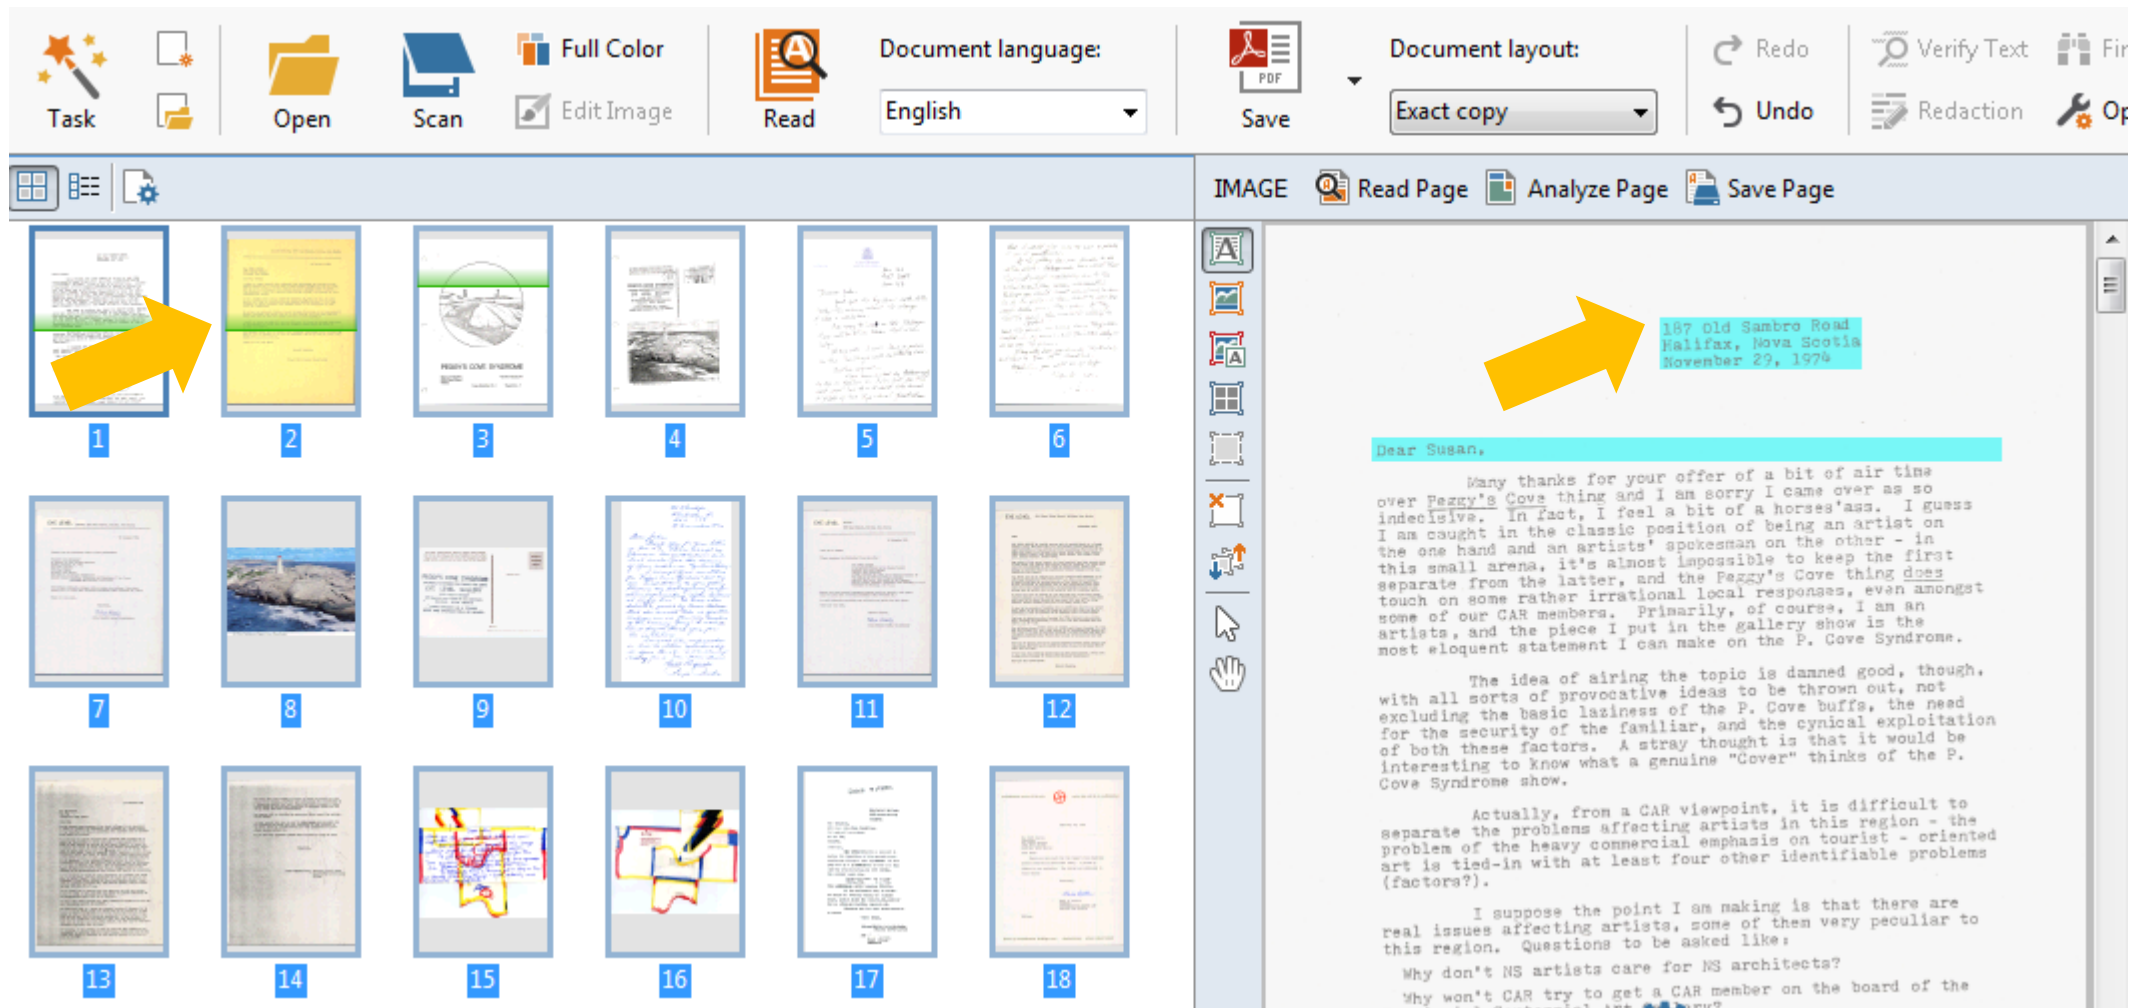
Task

Open

Scan

Full Color

Edit Image

Read

Document language:

English

PDF

Save

Document layout:

Exact copy

Redo

Undo

Verify Text

Redaction

Fi

Op

IMAGE

Read Page

Analyze Page

Save Page

1 2 3 4 5 6

7 8 9 10 11 12

13 14 15 16 17 18

187 Old Sambro Road
Halifax, Nova Scotia
November 29, 1974

Dear Susan,

Many thanks for your offer of a bit of air time over Peggy's Cove thing and I am sorry I came over as so indecisive. In fact, I feel a bit of a horses'ass. I guess I am caught in the classic position of being an artist on the one hand and an artists' spokesman on the other - in this small arena, it's almost impossible to keep the first separate from the latter, and the Peggy's Cove thing does touch on some rather irrational local responses, even amongst some of our CAR members. Primarily, of course, I am an artists, and the piece I put in the gallery show is the most eloquent statement I can make on the P. Cove Syndrome.

The idea of airing the topic is damned good, though, with all sorts of provocative ideas to be thrown out, not excluding the basic laziness of the P. Cove buffs, the need for the security of the familiar, and the cynical exploitation of both these factors. A stray thought is that it would be interesting to know what a genuine "Cover" thinks of the P. Cove Syndrome show.

Actually, from a CAR viewpoint, it is difficult to separate the problems affecting artists in this region - the problem of the heavy commercial emphasis on tourist - oriented art is tied-in with at least four other identifiable problems (factors?).

I suppose the point I am making is that there are real issues affecting artists, some of them very peculiar to this region. Questions to be asked like:

Why don't NS artists care for NS architects?

Why won't CAR try to get a CAR member on the board of the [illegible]